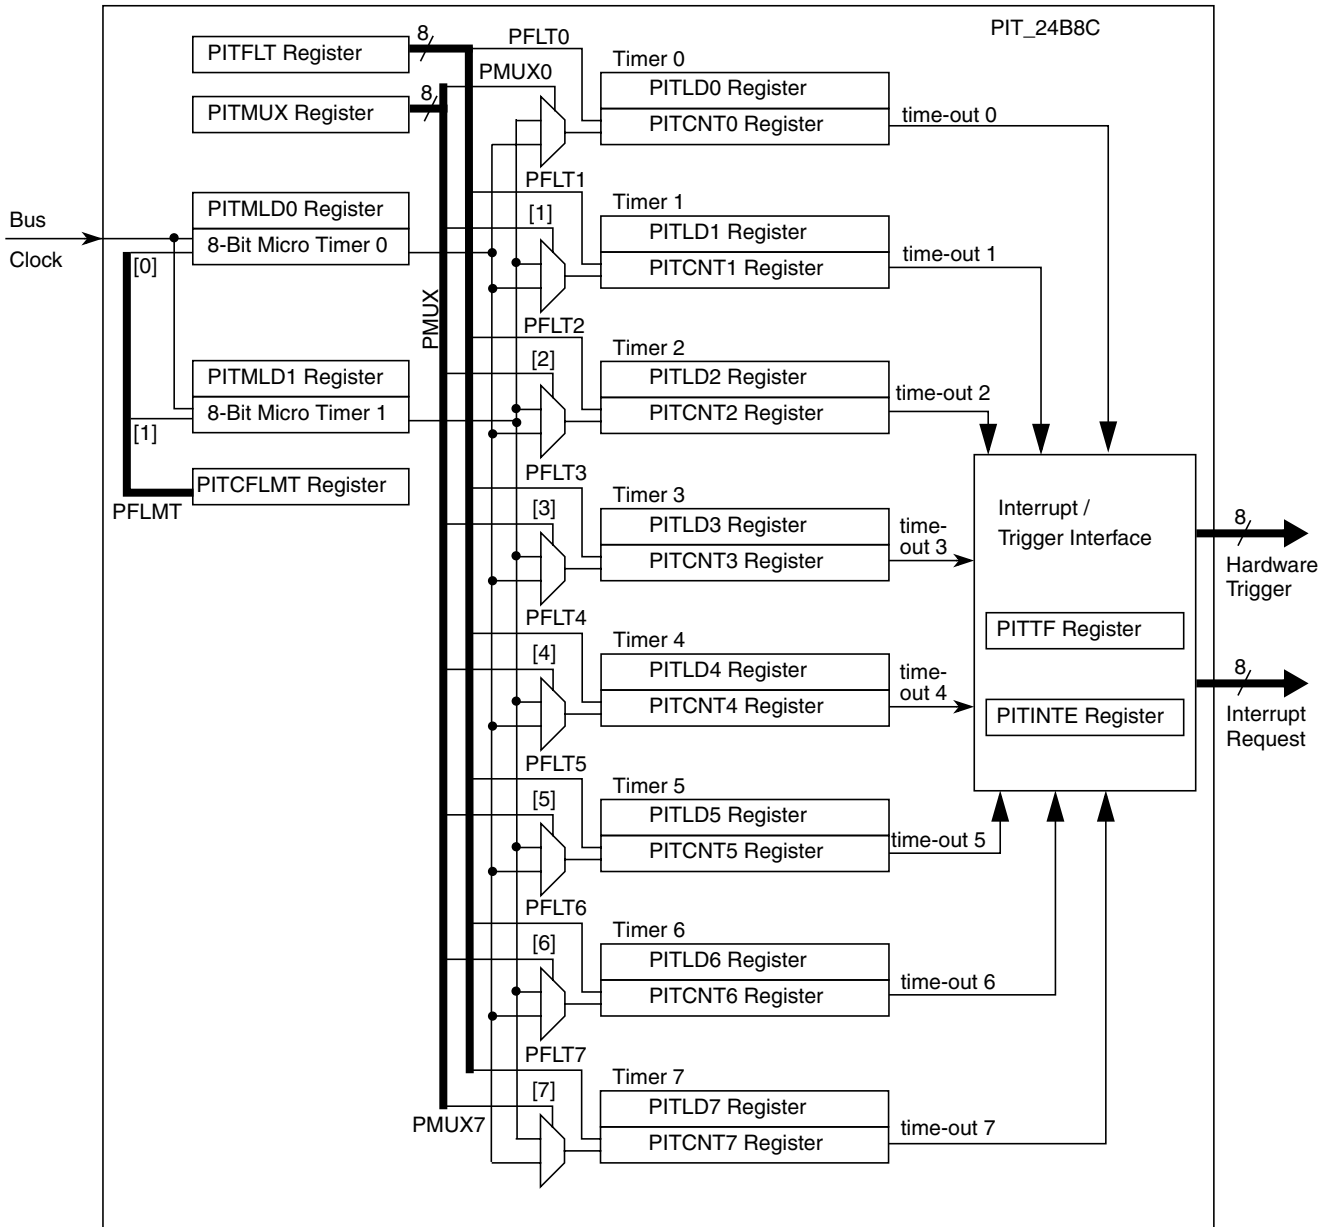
PIT_24B8C

PITFLT Register
8
PFLT0
PITMUX Register
8
PMUX0
Timer 0
PITLD0 Register
PITCNT0 Register
time-out 0

Bus
Clock

PITMLD0 Register
8-Bit Micro Timer 0
[0]
PFLT1
[1]
Timer 1
PITLD1 Register
PITCNT1 Register
time-out 1

PMUX
PFLT2
[2]
Timer 2
PITLD2 Register
PITCNT2 Register
time-out 2

PITMLD1 Register
8-Bit Micro Timer 1
[1]
PITCFLMT Register
PFLMT

PFLT3
[3]
Timer 3
PITLD3 Register
PITCNT3 Register
time-out 3

Interrupt / Trigger Interface
8
Hardware Trigger
PITTF Register
8
PITINTE Register
Interrupt Request

PFLT4
[4]
Timer 4
PITLD4 Register
PITCNT4 Register
time-out 4

PFLT5
[5]
Timer 5
PITLD5 Register
PITCNT5 Register
time-out 5

PFLT6
[6]
Timer 6
PITLD6 Register
PITCNT6 Register
time-out 6

PFLT7
[7]
Timer 7
PITLD7 Register
PITCNT7 Register
time-out 7
PMUX7